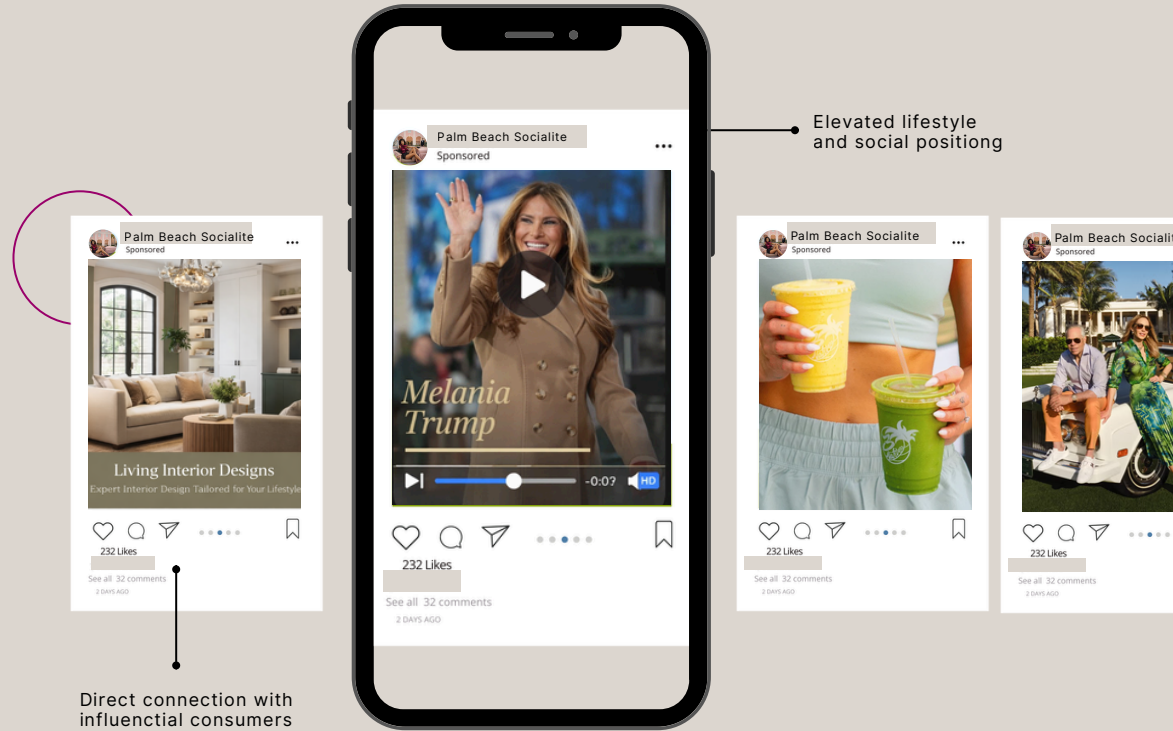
Palm Beach Socialite
Sponsored

Living Interior Designs
Expert Interior Design Tailored for Your Lifestyle

232 Likes
See all 32 comments
2 DAYS AGO

Direct connection with influenctial consumers

Palm Beach Socialite
Sponsored

Melania Trump

-0:07 HD

232 Likes
See all 32 comments
2 DAYS AGO

Elevated lifestyle and social positiong

Palm Beach Socialite
Sponsored

232 Likes
See all 32 comments
2 DAYS AGO

Palm Beach Socialit
Sponsored

232 Likes
See all 32 comments
2 DAYS AGO